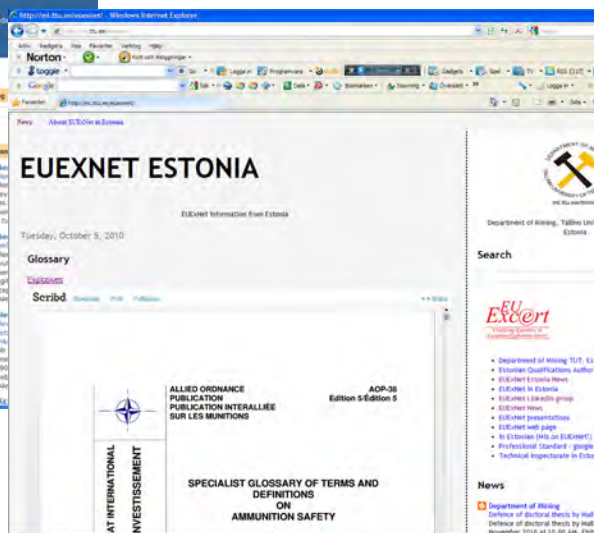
http://mi.ttu.ee/euexnet/ - Windows Internet Explorer

Arkiv Redigera Visa Favoriter Verktyg Hjälp

Norton

toggle

Google

Favoriter

News About EUExNet in Estonia

EUEXNET ESTONIA

EUExNet Information from Estonia

Tuesday, October 5, 2010

Glossary

Explosives

Scribd

ALLIED ORDNANCE PUBLICATION
PUBLICATION INTERALLIÉE SUR LES MUNITIONS

AOP-38
Edition 5/Édition 5

SPECIALIST GLOSSARY OF TERMS AND DEFINITIONS ON AMMUNITION SAFETY

AT INTERNATIONAL

INVESTISSEMENT

Department of Mining, Tallinn Uni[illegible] Estonia

Search

EU Excert

Department of Mining TUT: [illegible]
Estonian Qualifications Author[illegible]
EUExNet Estonia News
EUExNet in Estonia
EUExNet LinkedIn group
EUExNet News
EUExNet presentations
EUExNet web page
In Estonian (Mis on EUExNet?)
Professional Standard - google
Technical Inspectorate in Eston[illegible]

News

Department of Mining
Defence of doctoral thesis by Hall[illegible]
Defence of doctoral thesis by Hall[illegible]
November 2010 at 10:00 AM. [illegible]